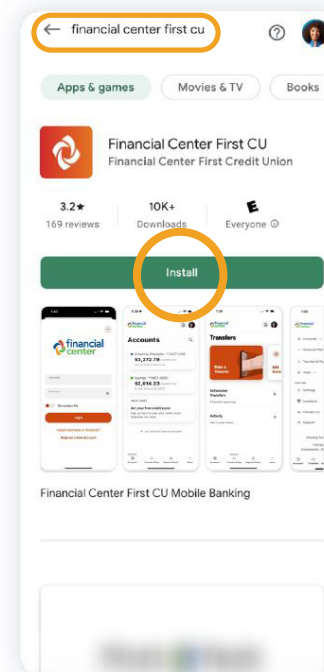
financial center first cu

Apps & games
Movies & TV
Books

Financial Center First CU
Financial Center First Credit Union

3.2★
169 reviews

10K+
Downloads

E
Everyone ⓘ

Install

financial center

Accounts

$3,272.79

$2,014.23

Transfers

Make a Transfer

Scheduled Transfers

Activity

Financial Center First CU Mobile Banking